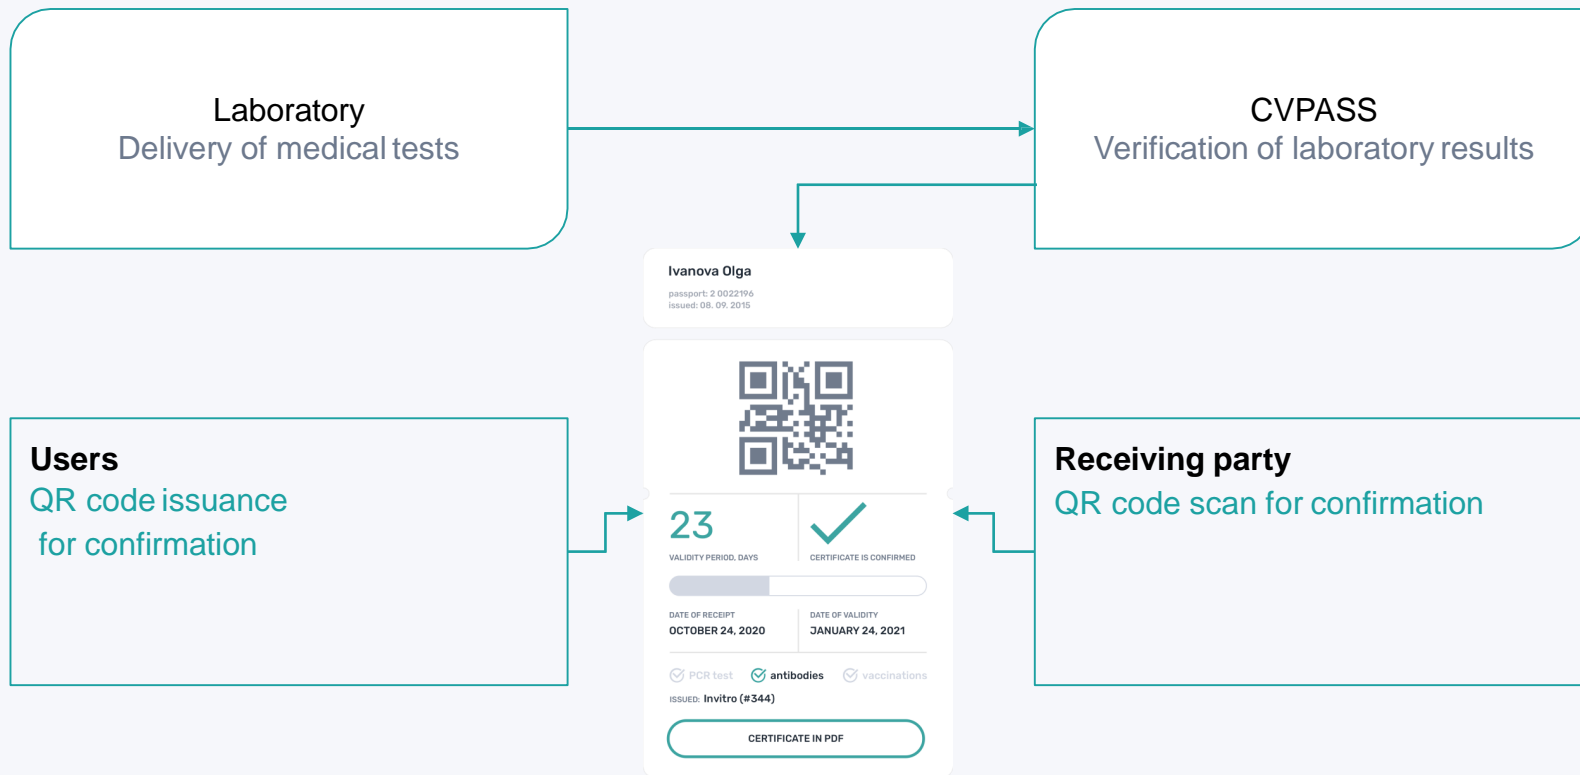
Laboratory
Delivery of medical tests

CVPASS
Verification of laboratory results

Ivanova Olga
passport: 2 0022196
issued: 08. 09. 2015

Users
QR code issuance
for confirmation

23
VALIDITY PERIOD, DAYS

CERTIFICATE IS CONFIRMED

Receiving party
QR code scan for confirmation

DATE OF RECEIPT
OCTOBER 24, 2020

DATE OF VALIDITY
JANUARY 24, 2021

PCR test antibodies vaccinations

ISSUED: Invitro (#344)

CERTIFICATE IN PDF